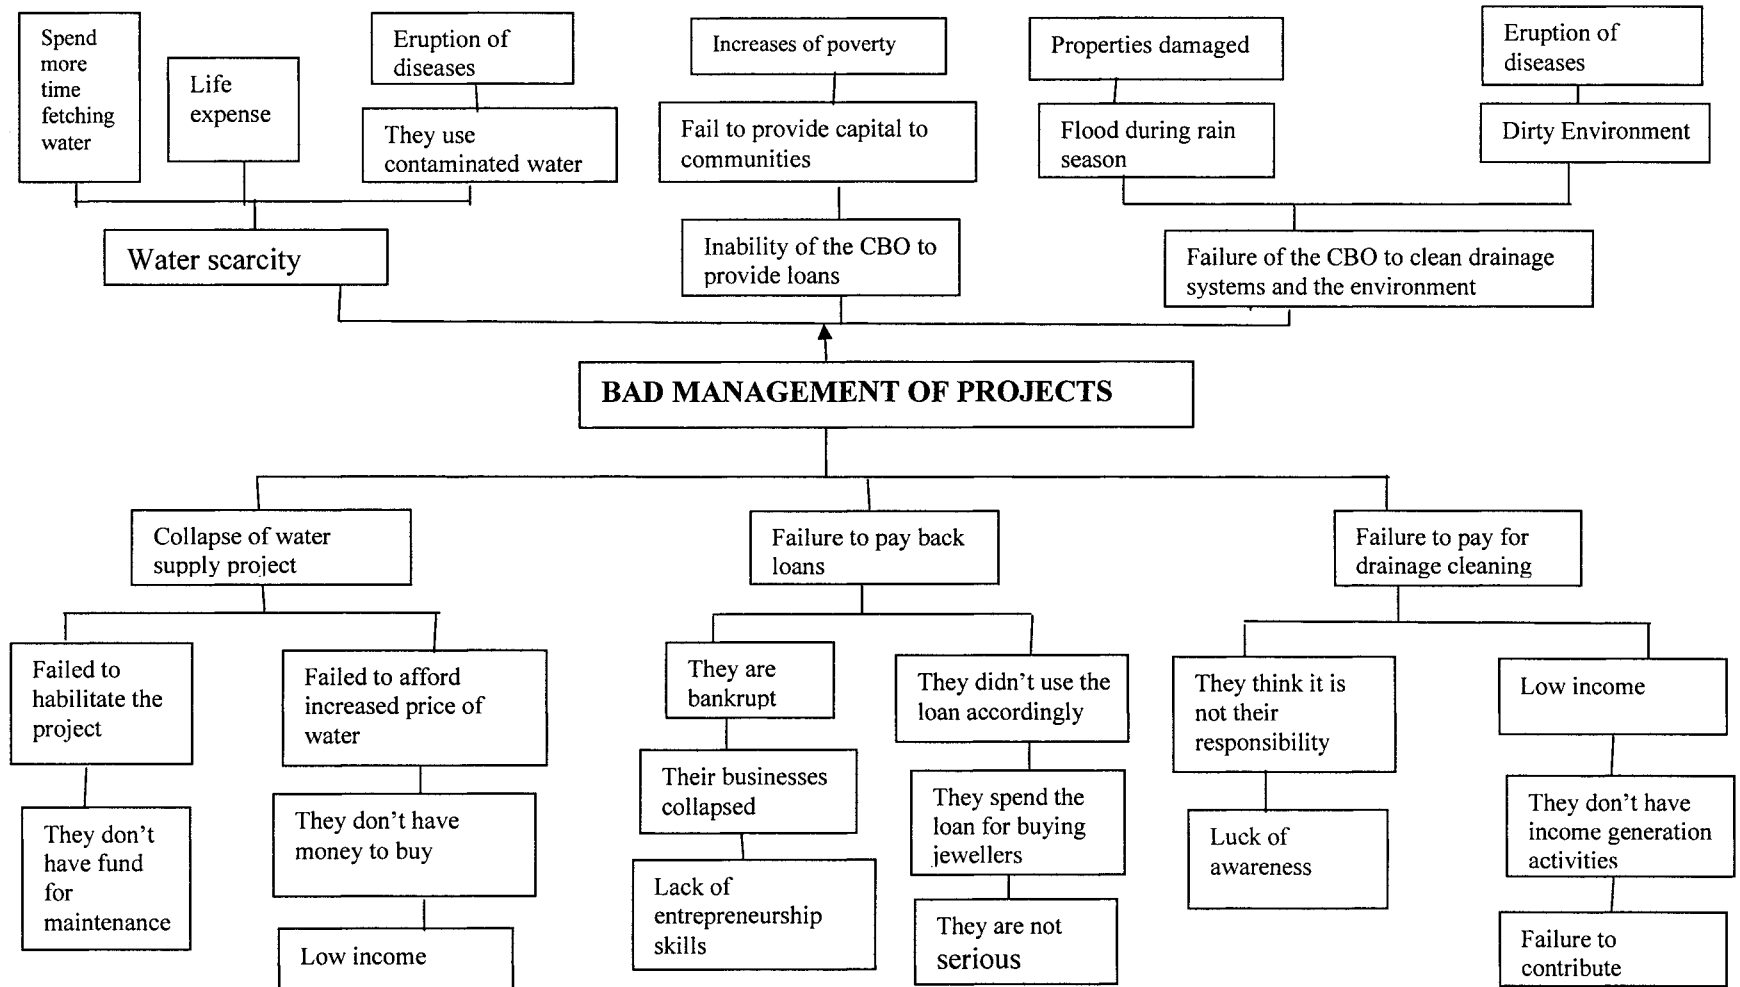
Spend more time fetching water

Life expense

Eruption of diseases

They use contaminated water

Water scarcity

Increases of poverty

Fail to provide capital to communities

Inability of the CBO to provide loans

Properties damaged

Flood during rain season

Eruption of diseases

Dirty Environment

Failure of the CBO to clean drainage systems and the environment

BAD MANAGEMENT OF PROJECTS

Collapse of water supply project

Failed to habilitate the project

They don't have fund for maintenance

Failed to afford increased price of water

They don't have money to buy

Low income

Failure to pay back loans

They are bankrupt

Their businesses collapsed

Lack of entrepreneurship skills

They didn't use the loan accordingly

They spend the loan for buying jewellers

They are not serious

Failure to pay for drainage cleaning

They think it is not their responsibility

Luck of awareness

Low income

They don't have income generation activities

Failure to contribute